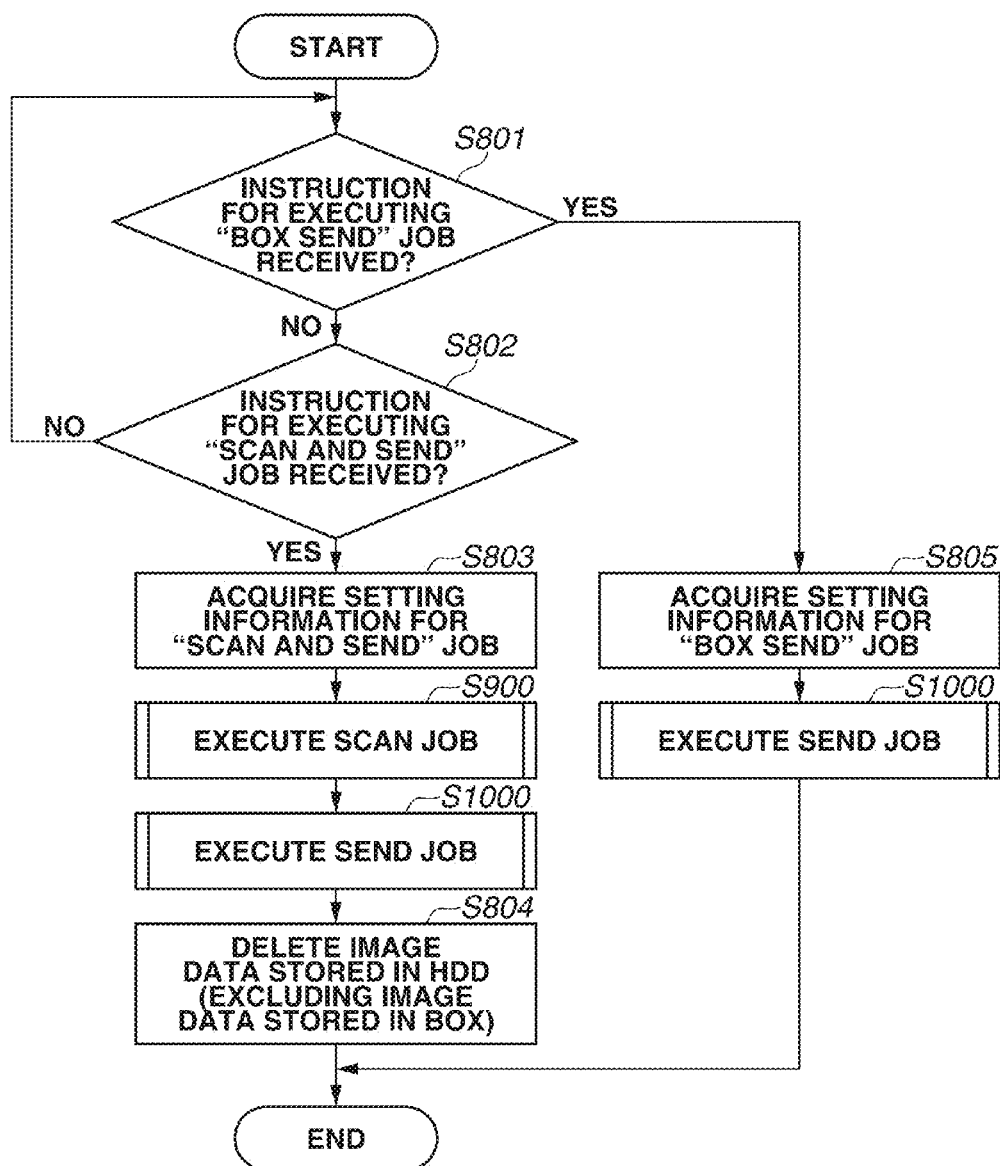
START

S801

INSTRUCTION FOR EXECUTING "BOX SEND" JOB RECEIVED?

YES

NO

S802

INSTRUCTION FOR EXECUTING "SCAN AND SEND" JOB RECEIVED?

NO

YES

S803

ACQUIRE SETTING INFORMATION FOR "SCAN AND SEND" JOB

S900

EXECUTE SCAN JOB

S1000

EXECUTE SEND JOB

S804

DELETE IMAGE DATA STORED IN HDD (EXCLUDING IMAGE DATA STORED IN BOX)

S805

ACQUIRE SETTING INFORMATION FOR "BOX SEND" JOB

S1000

EXECUTE SEND JOB

END